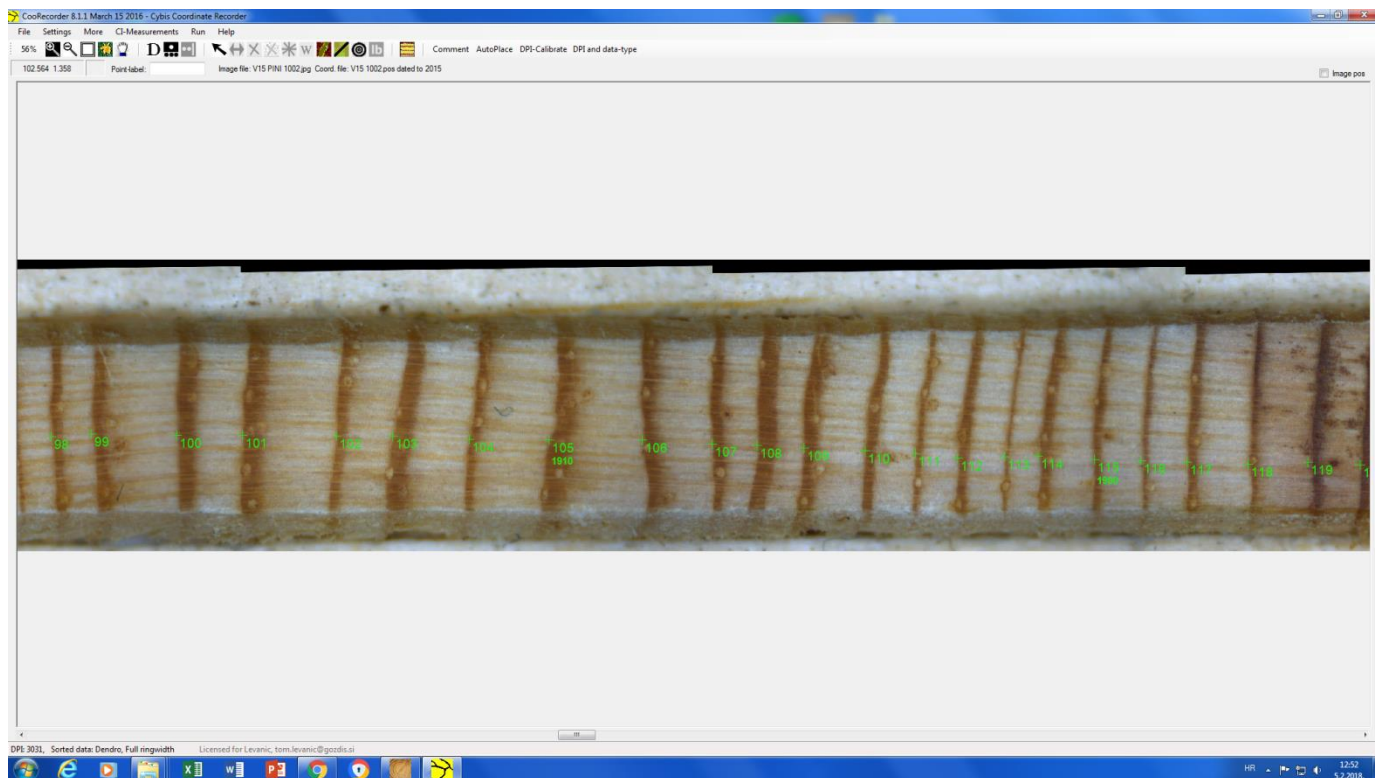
CooRecorder 8.1.1 March 15 2016 - Cybis Coordinate Recorder

File Settings More Cl-Measurements Run Help

56% D W Comment AutoPlace DPI-Calibrate DPI and data-type

102.564 1.358 Point-label: Image file: V15 PINI 1002.jpg Coord. file: V15 1002.pos dated to 2015

Image pos

98 99 100 101 102 103 104 105 1910 106 107 108 109 110 111 112 113 114 115 1920 116 117 118 119 1

DPI: 3031, Sorted data: Dendro, Full ringwidth Licensed for Levanic, tom.levanic@gozdis.si

HR 12:52 5.2.2018